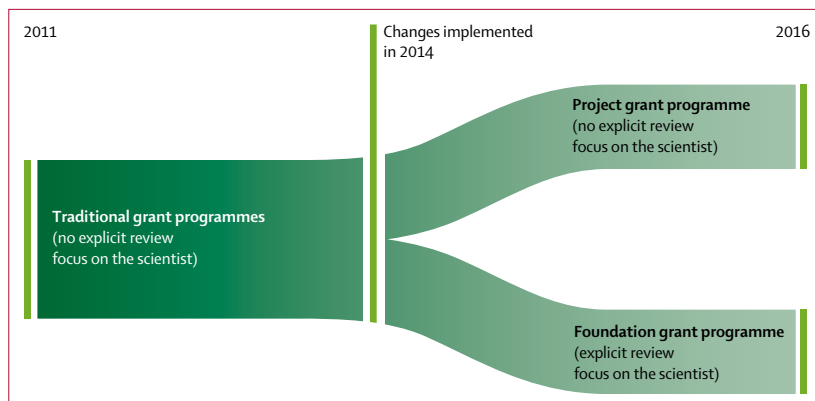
2011

Changes implemented in 2014

2016

Traditional grant programmes
(no explicit review focus on the scientist)

Project grant programme
(no explicit review focus on the scientist)

Foundation grant programme
(explicit review focus on the scientist)